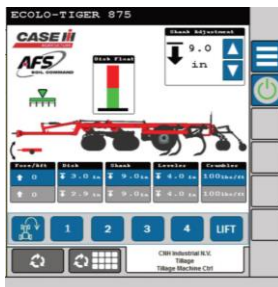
ECOLO-TIGER 875

CASE IH
AGRICULTURE

AFS
SOIL COMMAND

Disk Float

Shank Adjustment
9.0
in

| Fore/Aft | Disk | Shank | Leveler | Crumbler |
|---|---|---|---|---|
| 0 | 3.0 in | 9.0 in | 4.0 in | 100lbs/ft |
| 0 | 2.9 in | 9.0 in | 4.0 in | 100lbs/ft |

1 2 3 4 LIFT

CNH Industrial N.V.
Tillage
Tillage Machine Ctrl